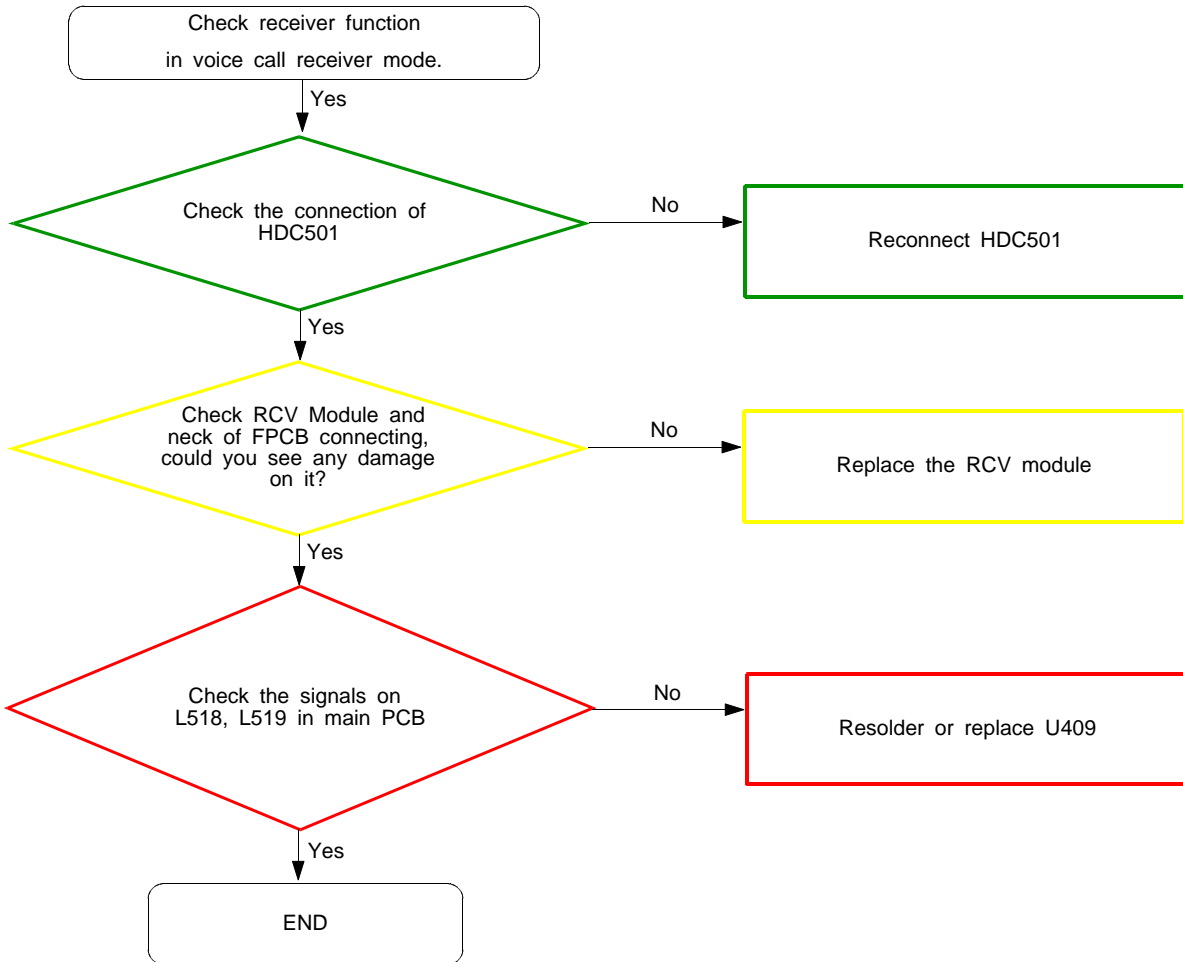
Check receiver function in voice call receiver mode.

Yes

Check the connection of HDC501

No

Reconnect HDC501

Yes

Check RCV Module and neck of FPCB connecting, could you see any damage on it?

No

Replace the RCV module

Yes

Check the signals on L518, L519 in main PCB

No

Resolder or replace U409

Yes

END